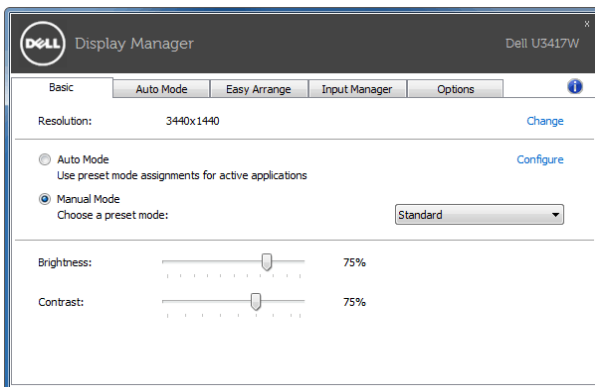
DELL Display Manager

Dell U3417W

x

Basic | Auto Mode | Easy Arrange | Input Manager | Options

i

Resolution: 3440x1440 Change

Auto Mode
Use preset mode assignments for active applications

Configure

Manual Mode
Choose a preset mode:

Standard

Brightness: 75%

Contrast: 75%